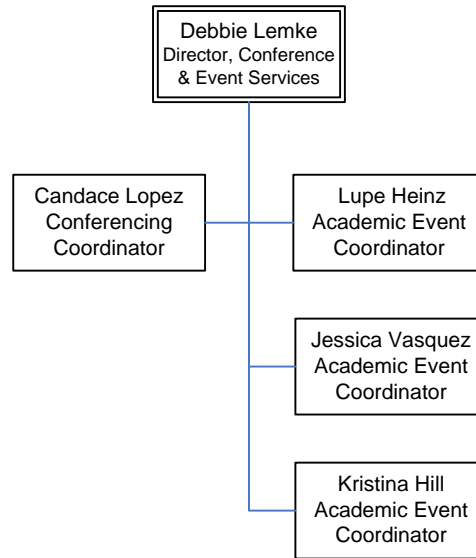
Debbie Lemke
Director, Conference & Event Services

Candace Lopez
Conferencing Coordinator

Lupe Heinz
Academic Event Coordinator

Jessica Vasquez
Academic Event Coordinator

Kristina Hill
Academic Event Coordinator